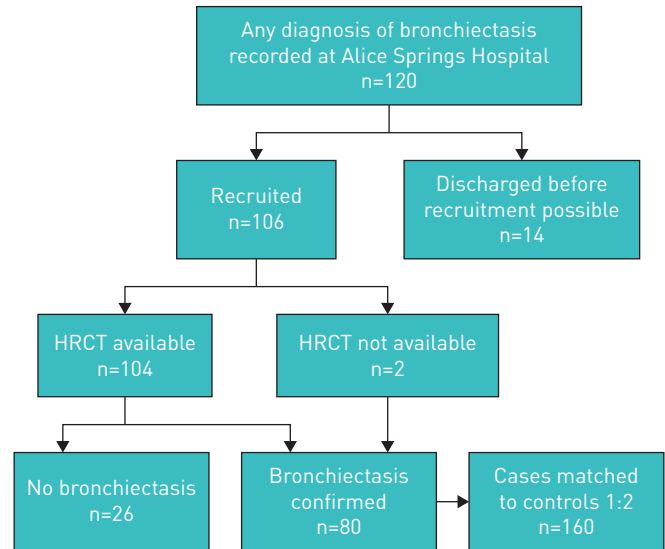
Any diagnosis of bronchiectasis recorded at Alice Springs Hospital
n=120

Recruited
n=106

Discharged before recruitment possible
n=14

HRCT available
n=104

HRCT not available
n=2

No bronchiectasis
n=26

Bronchiectasis confirmed
n=80

Cases matched to controls 1:2
n=160